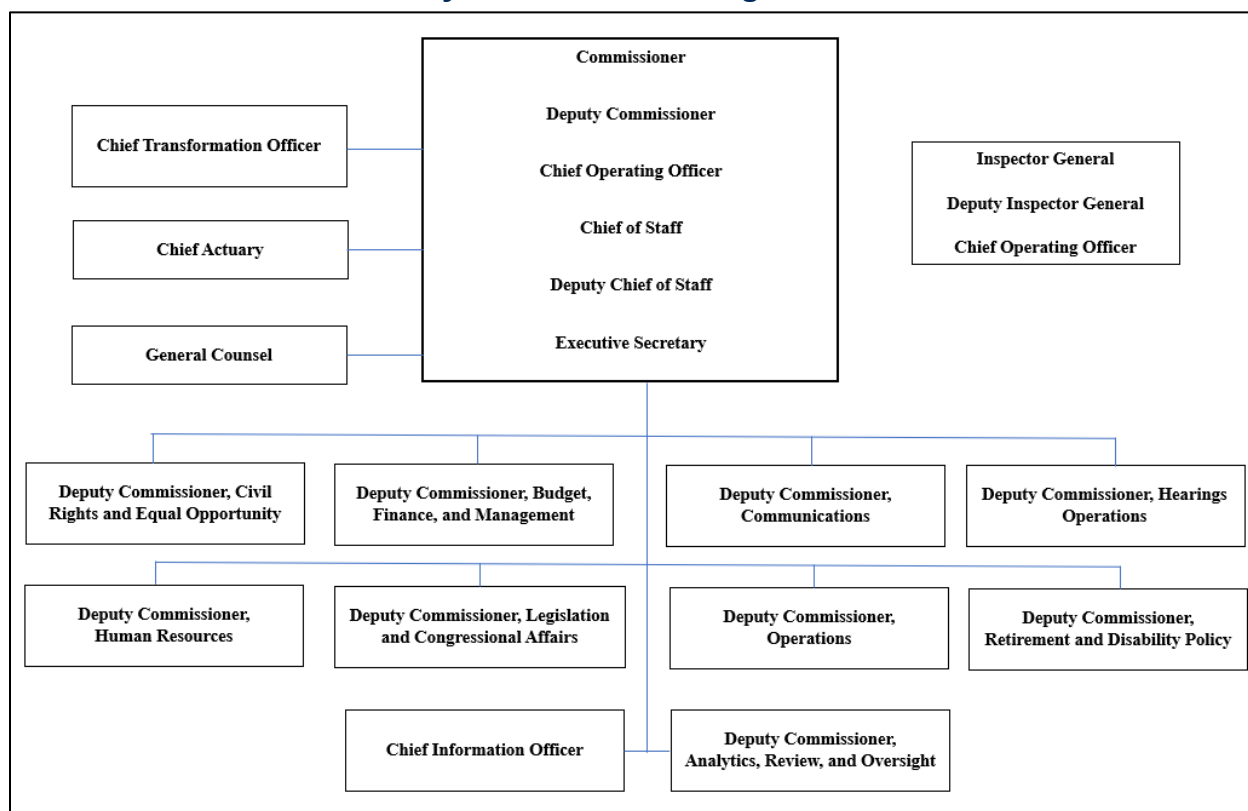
Commissioner

Deputy Commissioner

Chief Operating Officer

Chief of Staff

Deputy Chief of Staff

Executive Secretary

Chief Transformation Officer

Chief Actuary

General Counsel

Inspector General

Deputy Inspector General

Chief Operating Officer

Deputy Commissioner, Civil Rights and Equal Opportunity

Deputy Commissioner, Budget, Finance, and Management

Deputy Commissioner, Communications

Deputy Commissioner, Hearings Operations

Deputy Commissioner, Human Resources

Deputy Commissioner, Legislation and Congressional Affairs

Deputy Commissioner, Operations

Deputy Commissioner, Retirement and Disability Policy

Chief Information Officer

Deputy Commissioner, Analytics, Review, and Oversight